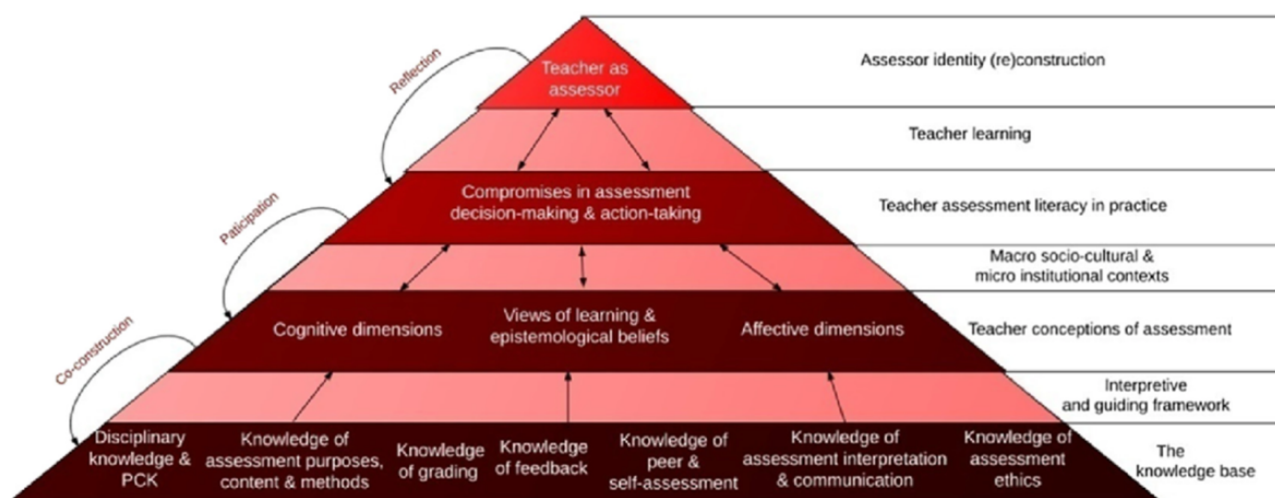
Reflection

Paticipation

Co-construction

Teacher as assessor

Assessor identity (re)construction

Teacher learning

Compromises in assessment decision-making & action-taking

Teacher assessment literacy in practice

Macro socio-cultural & micro institutional contexts

Cognitive dimensions

Views of learning & epistemological beliefs

Affective dimensions

Teacher conceptions of assessment

Interpretive and guiding framework

Disciplinary knowledge & PCK

Knowledge of assessment purposes, content & methods

Knowledge of grading

Knowledge of feedback

Knowledge of peer & self-assessment

Knowledge of assessment interpretation & communication

Knowledge of assessment ethics

The knowledge base